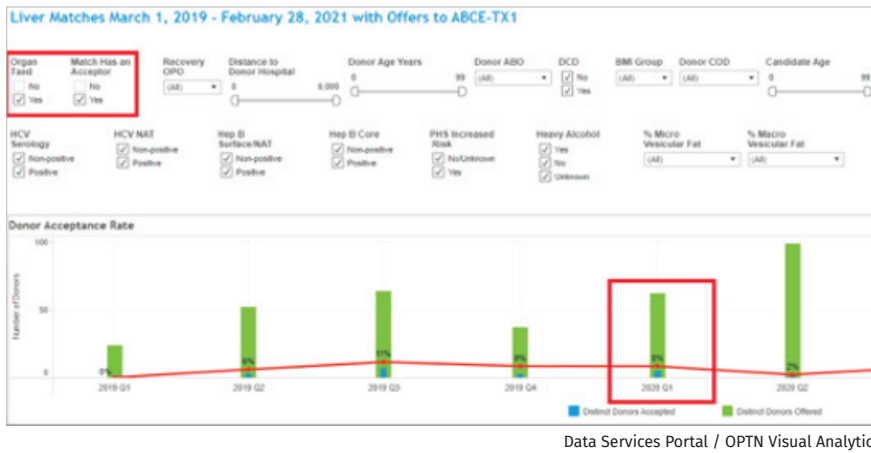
Liver Matches March 1, 2019 - February 28, 2021 with Offers to ABCE-TX1

Organ Taxed
No
Yes

Match Has an Acceptor
No
Yes

Recovery OPO
(All)

Distance to Donor Hospital
0
6,000

Donor Age Years
0
99

Donor ABO
(All)

DCD
No
Yes

BMI Group
(All)

Donor COD
(All)

Candidate Age
0
99

HCV Serology
Non-positive
Positive

HCV NAT
Non-positive
Positive

Hep B Surface/NAT
Non-positive
Positive

Hep B Core
Non-positive
Positive

PHS Increased Risk
No/Unknown
Yes

Heavy Alcohol
Yes
No
Unknown

% Micro Vesicular Fat
(All)

% Macro Vesicular Fat
(All)

Donor Acceptance Rate

100
50
0

Number of Donors

0%
6%
11%
8%
8%
2%

2019 Q1
2019 Q2
2019 Q3
2019 Q4
2020 Q1
2020 Q2

Distinct Donors Accepted
Distinct Donors Offered

Data Services Portal / OPTN Visual Analytic